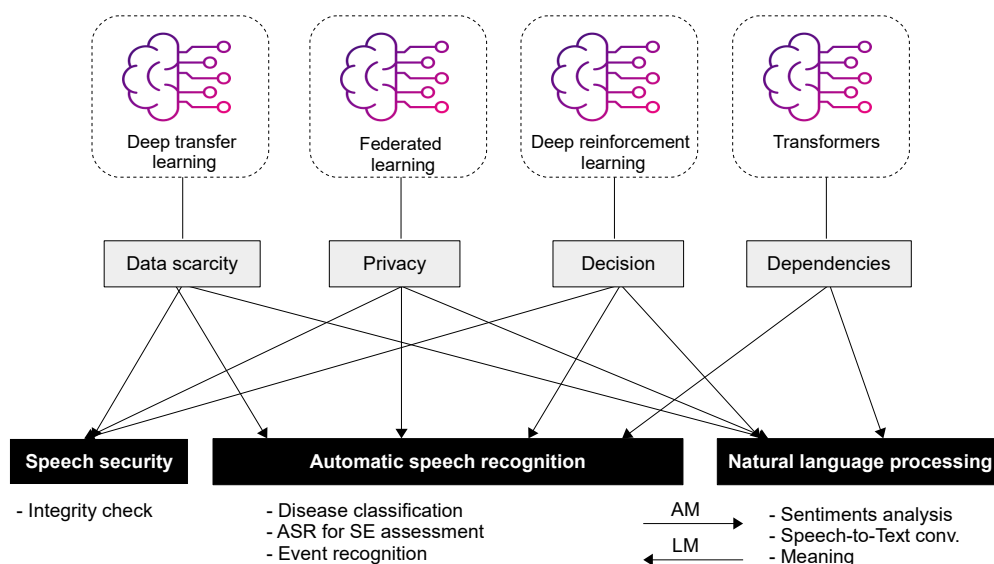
Deep transfer learning

Federated learning

Deep reinforcement learning

Transformers

Data scarcity

Privacy

Decision

Dependencies

Speech security

Automatic speech recognition

Natural language processing

- Integrity check

- Disease classification
- ASR for SE assessment
- Event recognition

AM

LM

- Sentiments analysis
- Speech-to-Text conv.
- Meaning